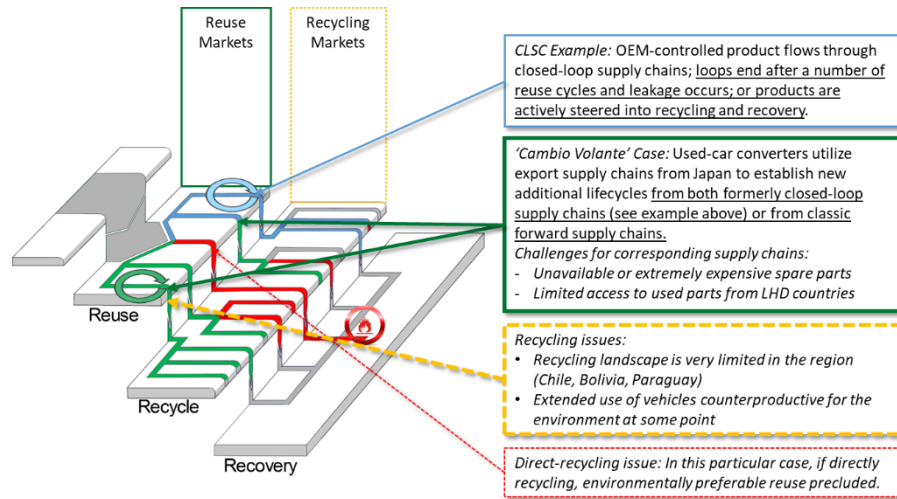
Reuse Markets

Recycling Markets

CLSC Example: OEM-controlled product flows through closed-loop supply chains; loops end after a number of reuse cycles and leakage occurs; or products are actively steered into recycling and recovery.

'Cambio Volante' Case: Used-car converters utilize export supply chains from Japan to establish new additional lifecycles from both formerly closed-loop supply chains (see example above) or from classic forward supply chains.
Challenges for corresponding supply chains:
- Unavailable or extremely expensive spare parts
- Limited access to used parts from LHD countries

Reuse

Recycling issues:
• Recycling landscape is very limited in the region (Chile, Bolivia, Paraguay)
• Extended use of vehicles counterproductive for the environment at some point

Recycle

Recovery

Direct-recycling issue: In this particular case, if directly recycling, environmentally preferable reuse precluded.